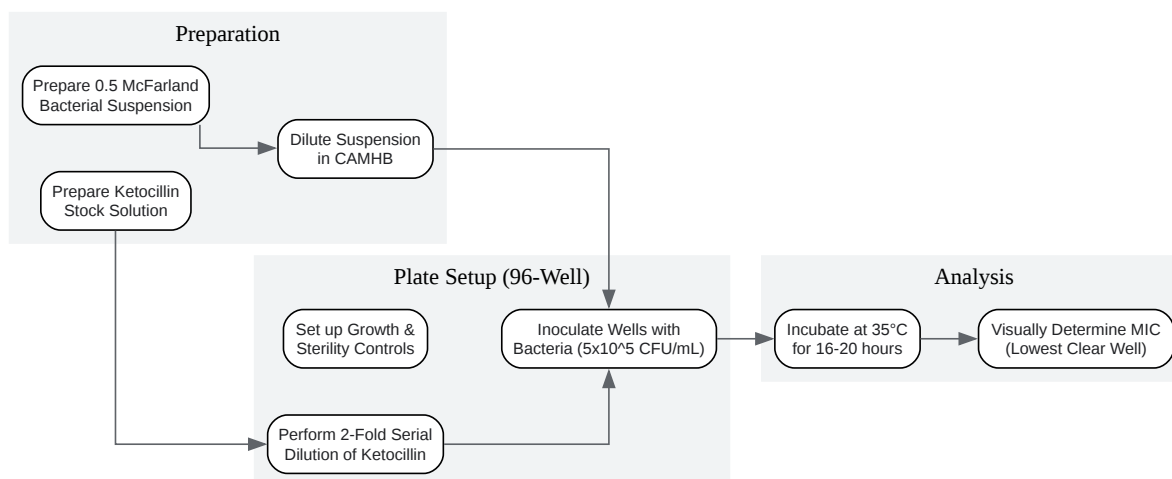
Preparation

Prepare 0.5 McFarland Bacterial Suspension

Dilute Suspension in CAMHB

Prepare Ketocillin Stock Solution

Plate Setup (96-Well)

Set up Growth & Sterility Controls

Inoculate Wells with Bacteria (5x10^5 CFU/mL)

Perform 2-Fold Serial Dilution of Ketocillin

Analysis

Incubate at 35°C for 16-20 hours

Visually Determine MIC (Lowest Clear Well)